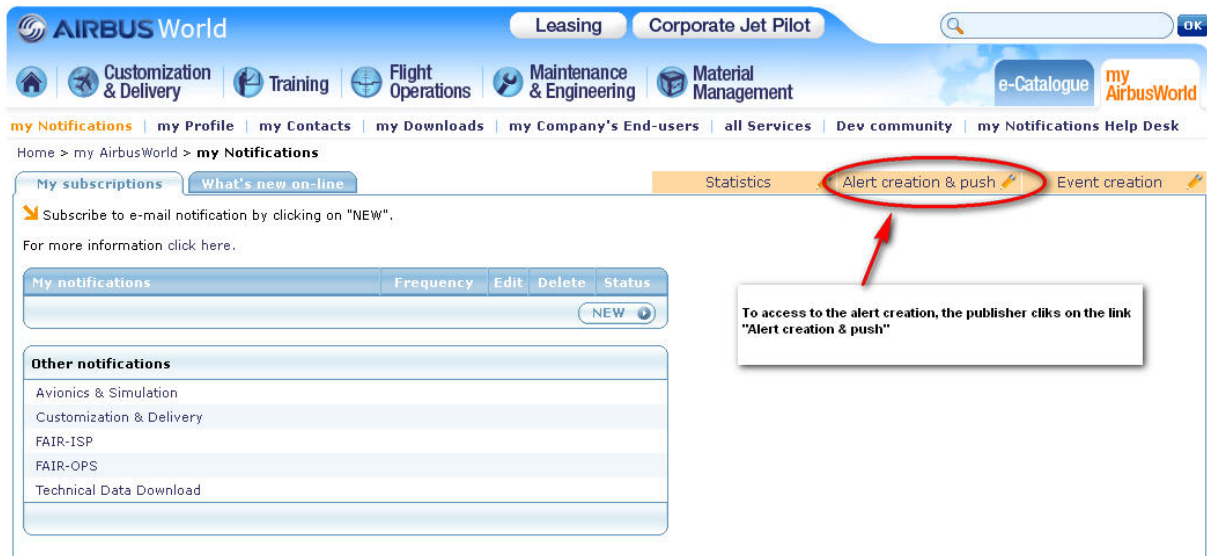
AIRBUS World

Leasing | Corporate Jet Pilot

OK

Customization & Delivery | Training | Flight Operations | Maintenance & Engineering | Material Management | e-Catalogue | my AirbusWorld

my Notifications | my Profile | my Contacts | my Downloads | my Company's End-users | all Services | Dev community | my Notifications Help Desk

Home > my AirbusWorld > my Notifications

My subscriptions | What's new on-line

Statistics | Alert creation & push | Event creation

Subscribe to e-mail notification by clicking on "NEW".

For more information click here.

| My notifications | Frequency | Edit | Delete | Status |
|---|---|---|---|---|

NEW

To access to the alert creation, the publisher cliks on the link "Alert creation & push"

Other notifications

Avionics & Simulation
Customization & Delivery
FAIR-ISP
FAIR-OPS
Technical Data Download